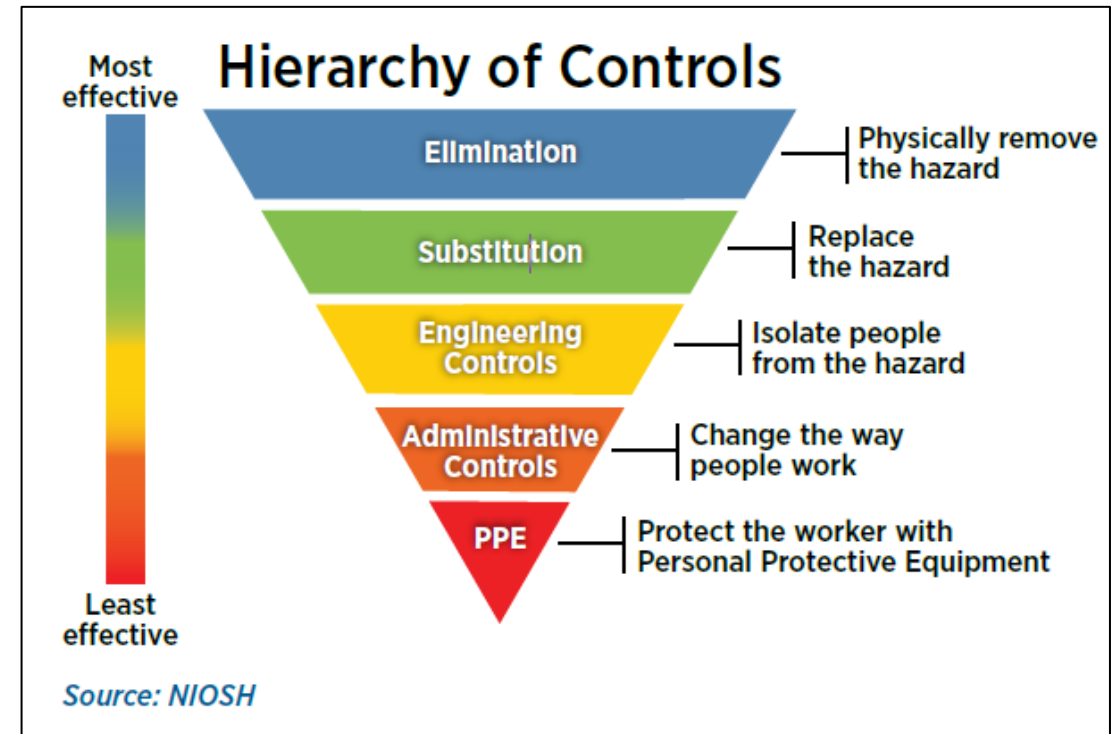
Most effective

Hierarchy of Controls

Elimination

Physically remove the hazard

Substitution

Replace the hazard

Engineering Controls

Isolate people from the hazard

Administrative Controls

Change the way people work

PPE

Protect the worker with Personal Protective Equipment

Least effective

Source: NIOSH